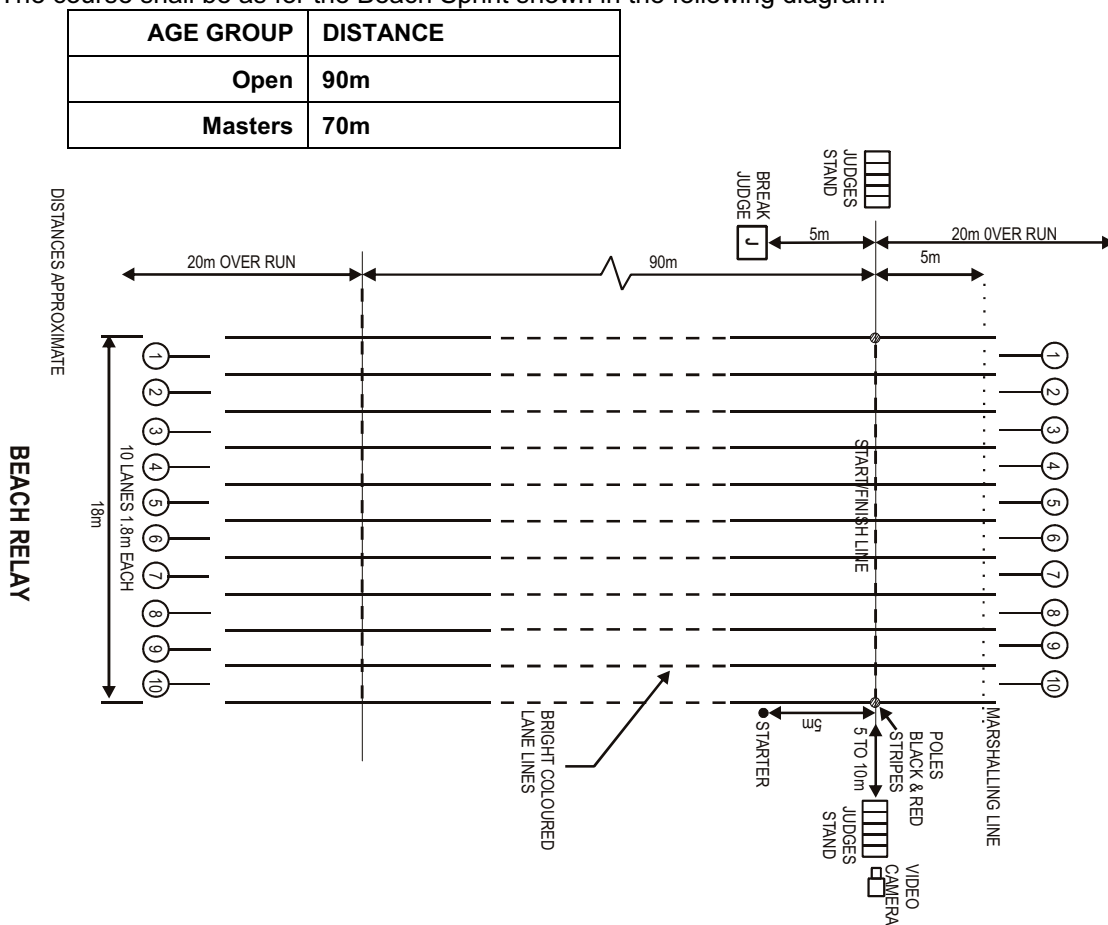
The course shall be as for the Beach Sprint shown in the following diagram.

| AGE GROUP | DISTANCE |
|---|---|
| Open | 90m |
| Masters | 70m |

JUDGES STAND

BREAK JUDGE

J

5m

20m 0VER RUN

5m

DISTANCES APPROXIMATE

20m OVER RUN

90m

1
2
3
4
5
6
7
8
9
10

10 LANES 1.8m EACH

18m

BEACH RELAY

START/FINISH LINE

1
2
3
4
5
6
7
8
9
10

BRIGHT COLOURED LANE LINES

STARTER

5m

5 TO 10m

POLES BLACK & RED STRIPES

JUDGES STAND

VIDEO CAMERA

MARSHALLING LINE